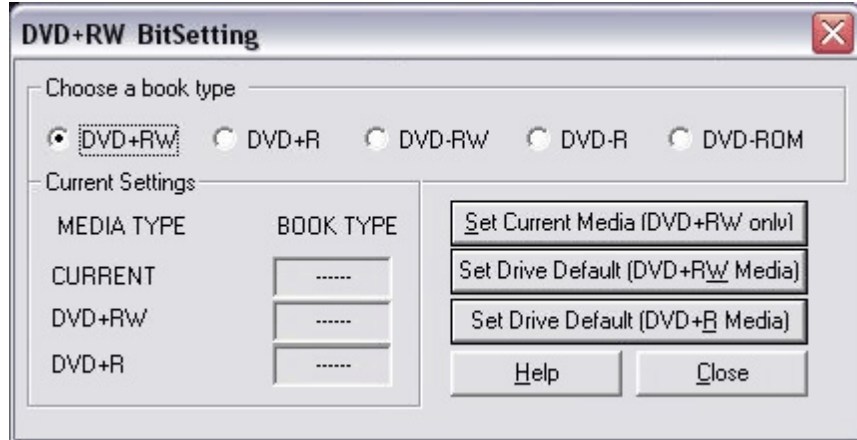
DVD+RW BitSetting

Choose a book type

DVD+RW DVD+R DVD-RW DVD-R DVD-ROM

Current Settings

| MEDIA TYPE | BOOK TYPE |
|---|---|
| CURRENT | ------ |
| DVD+RW | ------ |
| DVD+R | ------ |

Set Current Media (DVD+RW only)

Set Drive Default (DVD+RW Media)

Set Drive Default (DVD+R Media)

Help

Close